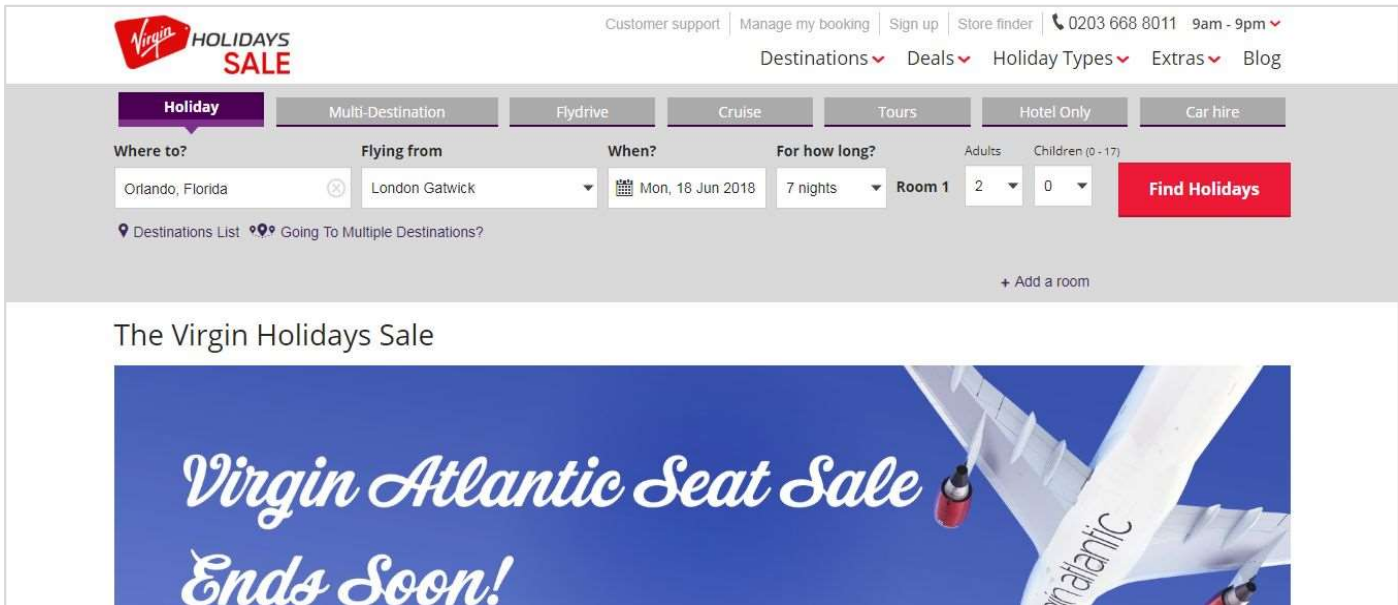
Virgin HOLIDAYS SALE

Customer support | Manage my booking | Sign up | Store finder | 0203 668 8011 9am - 9pm

Destinations Deals Holiday Types Extras Blog

Holiday Multi-Destination Flydrive Cruise Tours Hotel Only Car hire

Where to? Orlando, Florida

Flying from London Gatwick

When? Mon, 18 Jun 2018

For how long? 7 nights

Room 1

Adults 2

Children (0 - 17) 0

Find Holidays

Destinations List Going To Multiple Destinations?

+ Add a room

The Virgin Holidays Sale

Virgin Atlantic Seat Sale Ends Soon!

virginatlantic